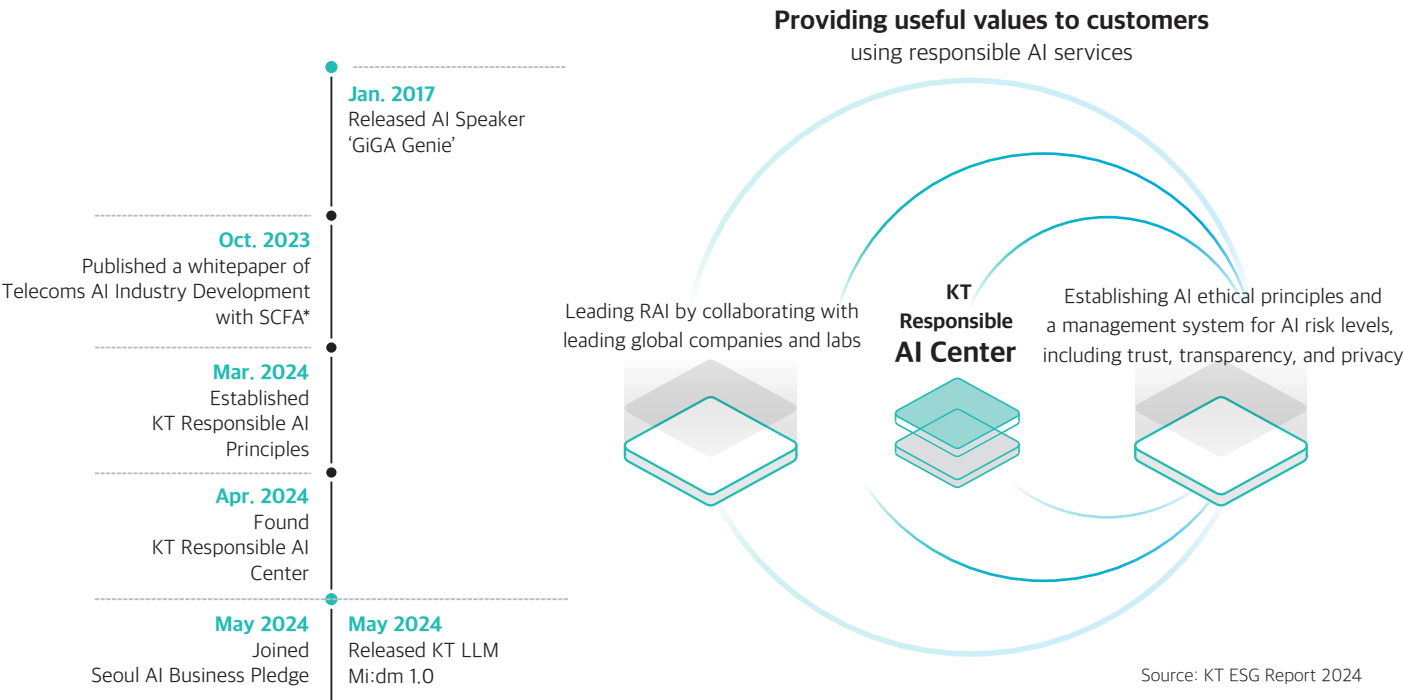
Jan. 2017
Released AI Speaker 'GiGA Genie'

Oct. 2023
Published a whitepaper of Telecoms AI Industry Development with SCFA*

Mar. 2024
Established KT Responsible AI Principles

Apr. 2024
Found KT Responsible AI Center

May 2024
Joined Seoul AI Business Pledge

May 2024
Released KT LLM Mi:dm 1.0

**Providing useful values to customers**
using responsible AI services

Leading RAI by collaborating with leading global companies and labs

KT Responsible AI Center

Establishing AI ethical principles and a management system for AI risk levels, including trust, transparency, and privacy

Source: KT ESG Report 2024